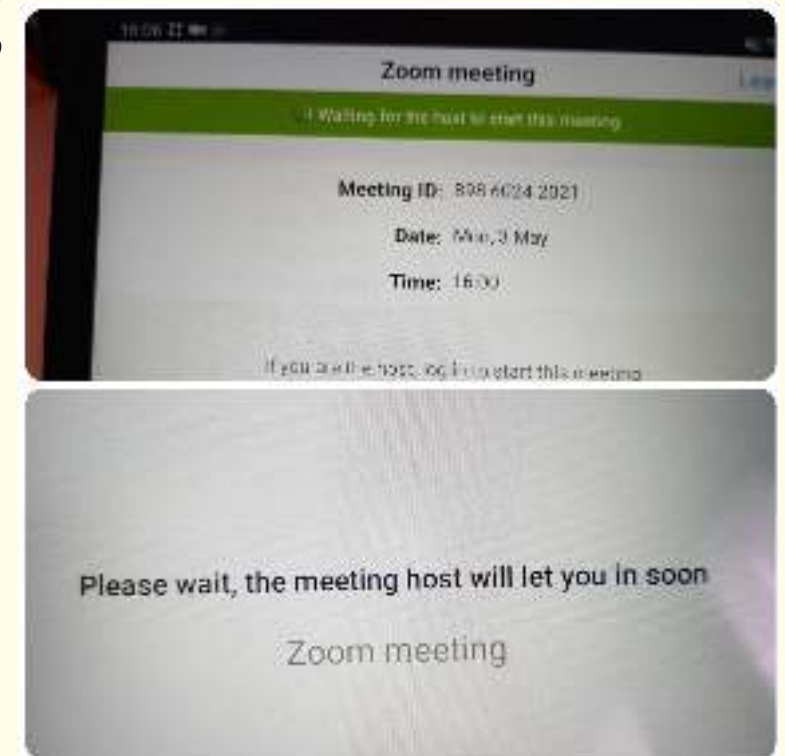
16:06 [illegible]

Zoom meeting

Lea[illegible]

Waiting for the host to start this meeting

Meeting ID: 898 6624 2021

Date: Mon, 3 May

Time: 16:00

If you are the host, log in to start this meeting

Please wait, the meeting host will let you in soon

Zoom meeting